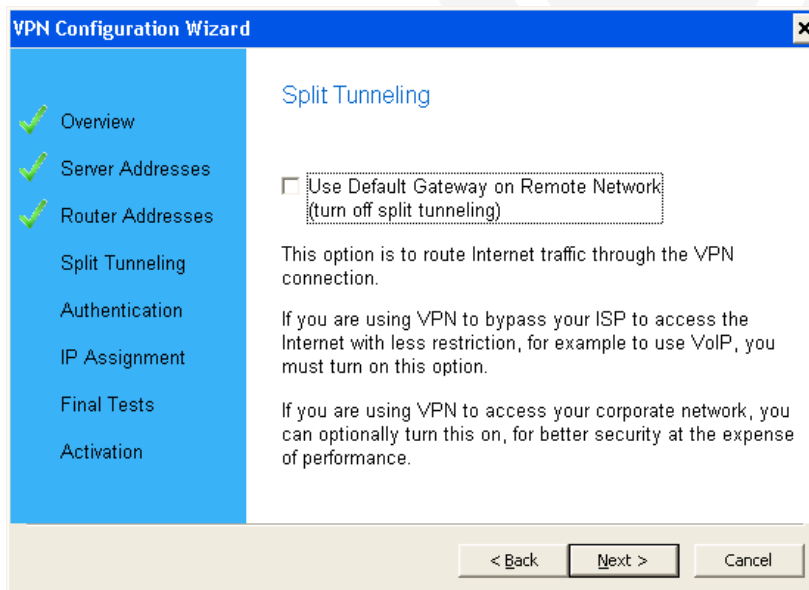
VPN Configuration Wizard

×

Overview
Server Addresses
Router Addresses
Split Tunneling
Authentication
IP Assignment
Final Tests
Activation

Split Tunneling

Use Default Gateway on Remote Network (turn off split tunneling)

This option is to route Internet traffic through the VPN connection.

If you are using VPN to bypass your ISP to access the Internet with less restriction, for example to use VoIP, you must turn on this option.

If you are using VPN to access your corporate network, you can optionally turn this on, for better security at the expense of performance.

< Back

Next >

Cancel